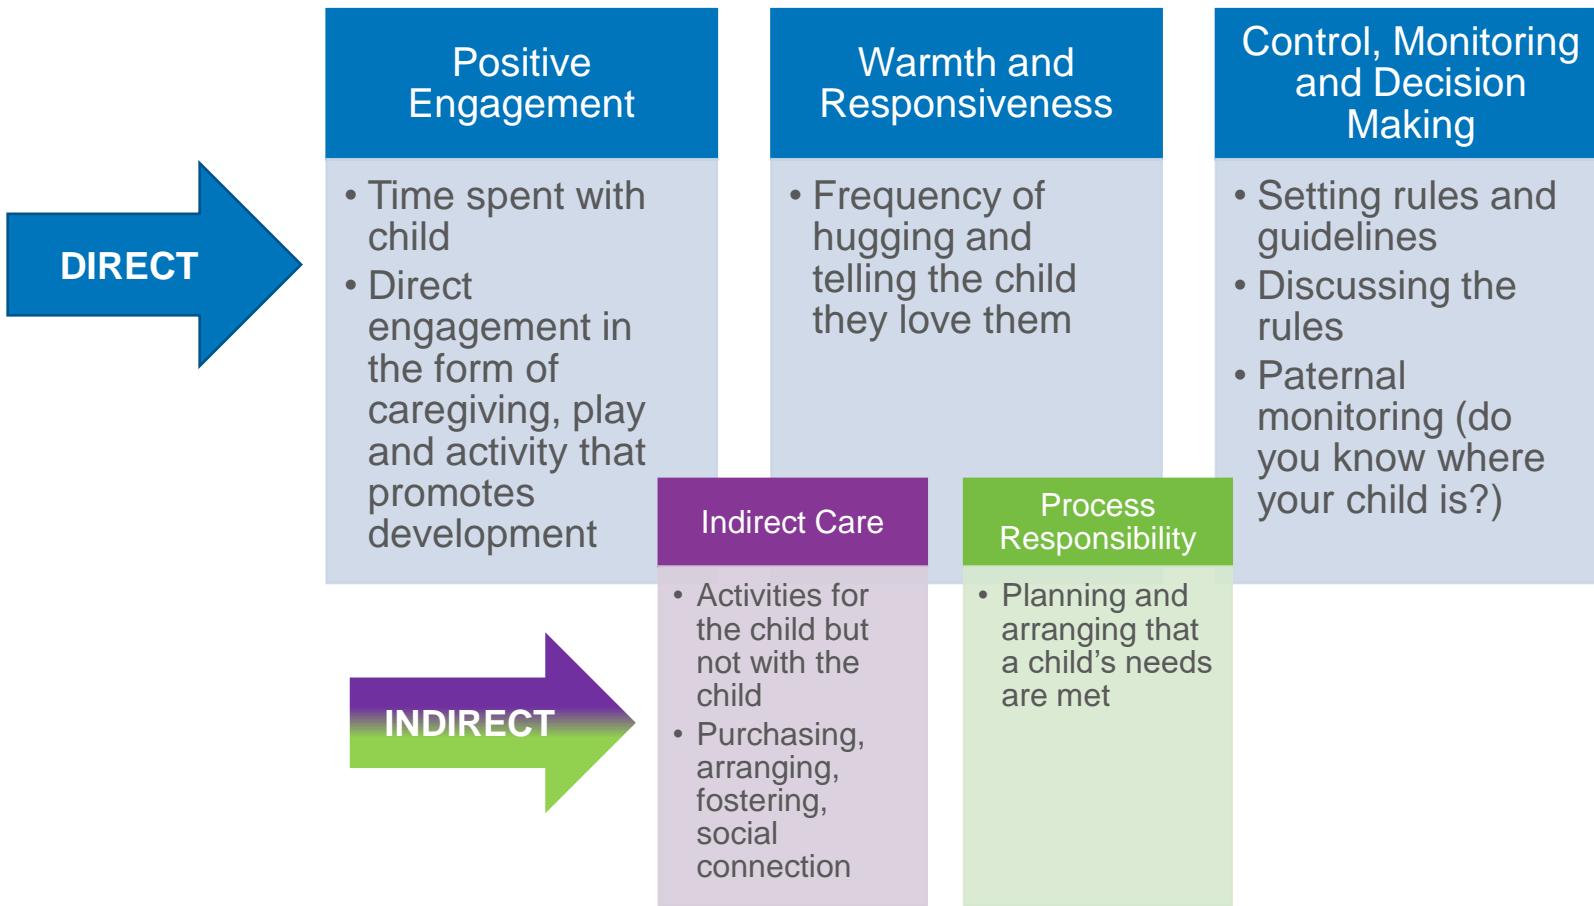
DIRECT

Positive Engagement

• Time spent with child
• Direct engagement in the form of caregiving, play and activity that promotes development

Warmth and Responsiveness

• Frequency of hugging and telling the child they love them

Control, Monitoring and Decision Making

• Setting rules and guidelines
• Discussing the rules
• Paternal monitoring (do you know where your child is?)

INDIRECT

Indirect Care

• Activities for the child but not with the child
• Purchasing, arranging, fostering, social connection

Process Responsibility

• Planning and arranging that a child's needs are met